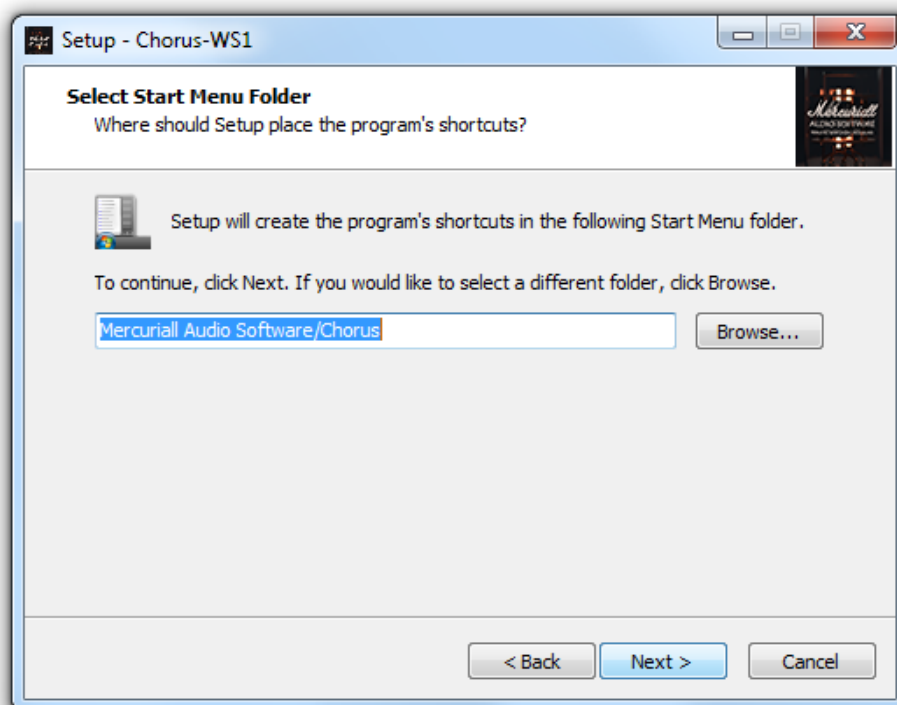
Setup - Chorus-WS1

Select Start Menu Folder
Where should Setup place the program's shortcuts?

Mercuriall
AUDIO SOFTWARE

Setup will create the program's shortcuts in the following Start Menu folder.

To continue, click Next. If you would like to select a different folder, click Browse.

Mercuriall Audio Software/Chorus

Browse...

< Back
Next >
Cancel